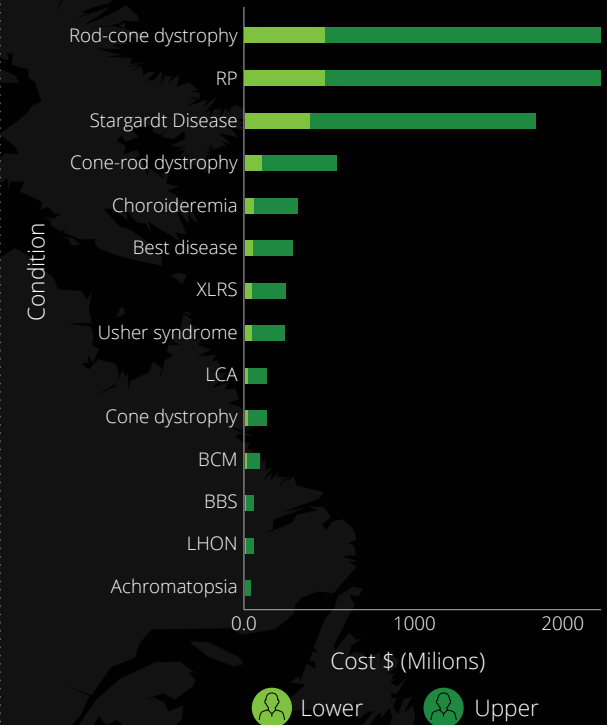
Condition

Rod-cone dystrophy
RP
Stargardt Disease
Cone-rod dystrophy
Choroideremia
Best disease
XLRS
Usher syndrome
LCA
Cone dystrophy
BCM
BBS
LHON
Achromatopsia

0.0
1000
2000

Cost $ (Milions)

Lower
Upper